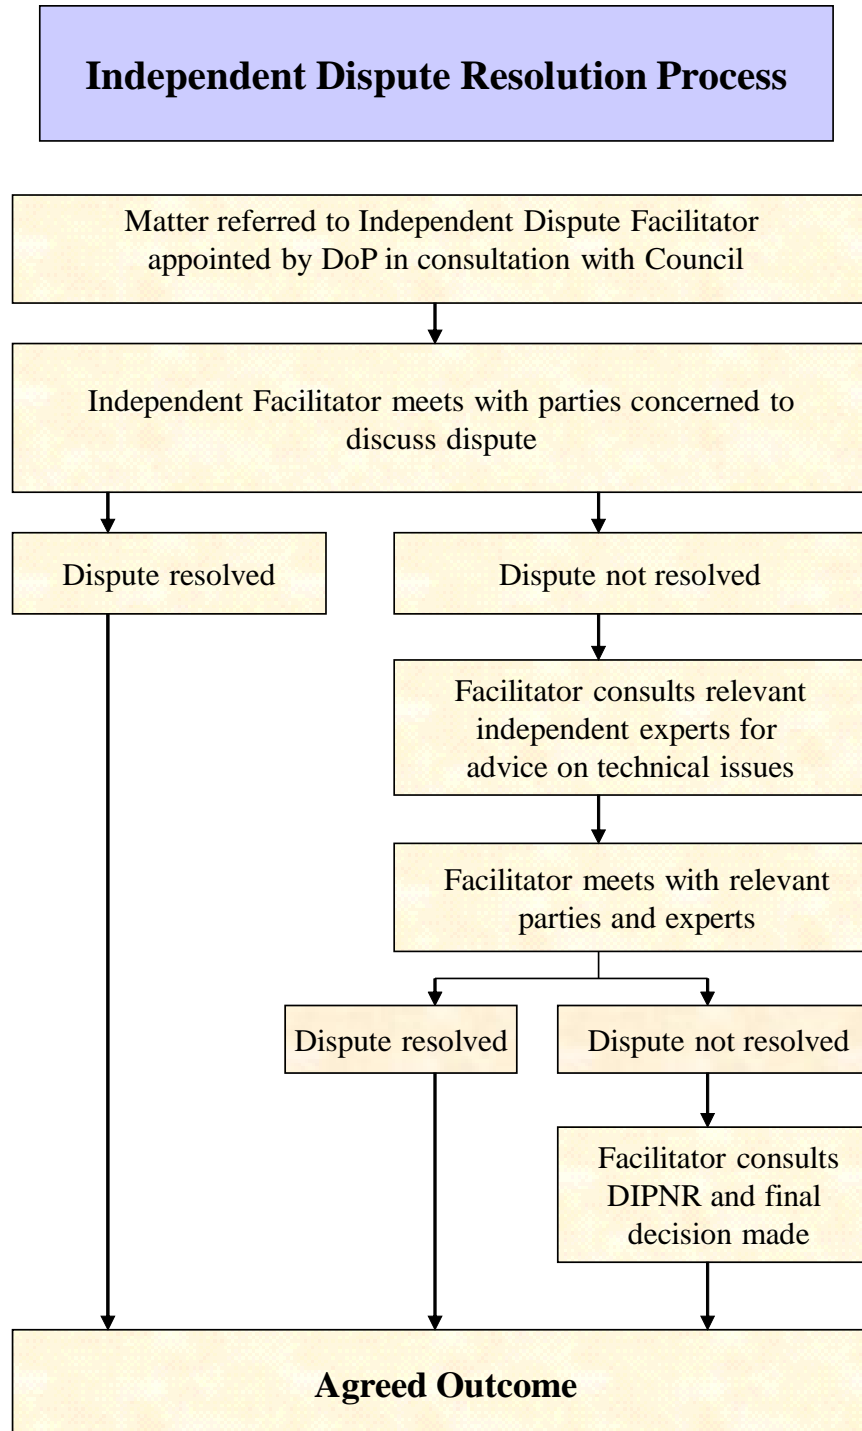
Independent Dispute Resolution Process

Matter referred to Independent Dispute Facilitator appointed by DoP in consultation with Council

Independent Facilitator meets with parties concerned to discuss dispute

Dispute resolved

Dispute not resolved

Facilitator consults relevant independent experts for advice on technical issues

Facilitator meets with relevant parties and experts

Dispute resolved

Dispute not resolved

Facilitator consults DIPNR and final decision made

Agreed Outcome